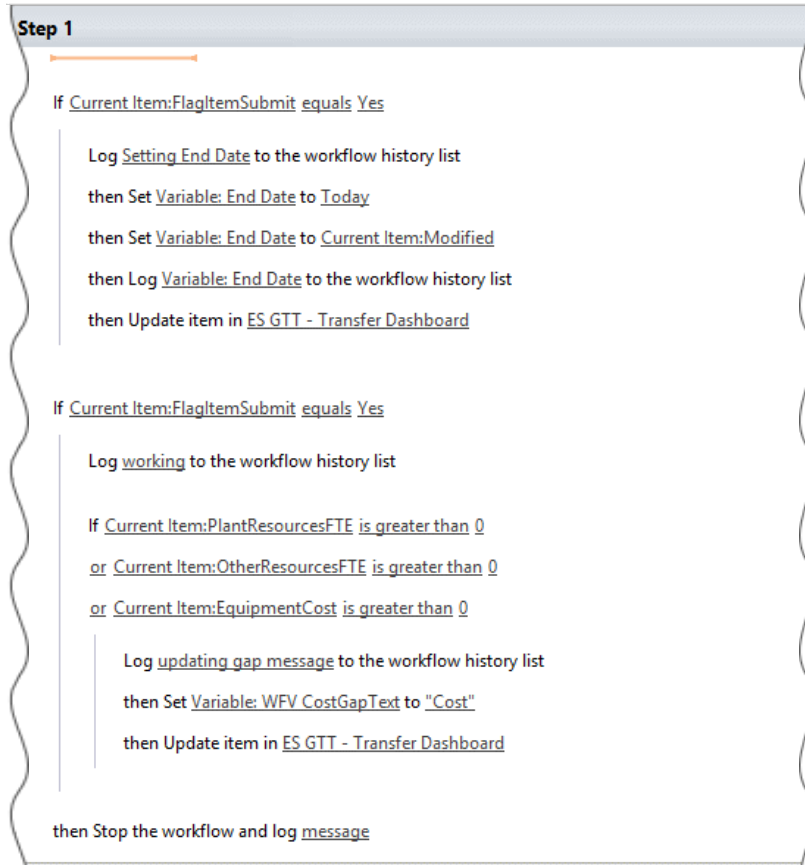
Step 1

If Current Item:FlagItemSubmit equals Yes

Log Setting End Date to the workflow history list

then Set Variable: End Date to Today

then Set Variable: End Date to Current Item:Modified

then Log Variable: End Date to the workflow history list

then Update item in ES GTT - Transfer Dashboard

If Current Item:FlagItemSubmit equals Yes

Log working to the workflow history list

If Current Item:PlantResourcesFTE is greater than 0

or Current Item:OtherResourcesFTE is greater than 0

or Current Item:EquipmentCost is greater than 0

Log updating gap message to the workflow history list

then Set Variable: WFV CostGapText to "Cost"

then Update item in ES GTT - Transfer Dashboard

then Stop the workflow and log message